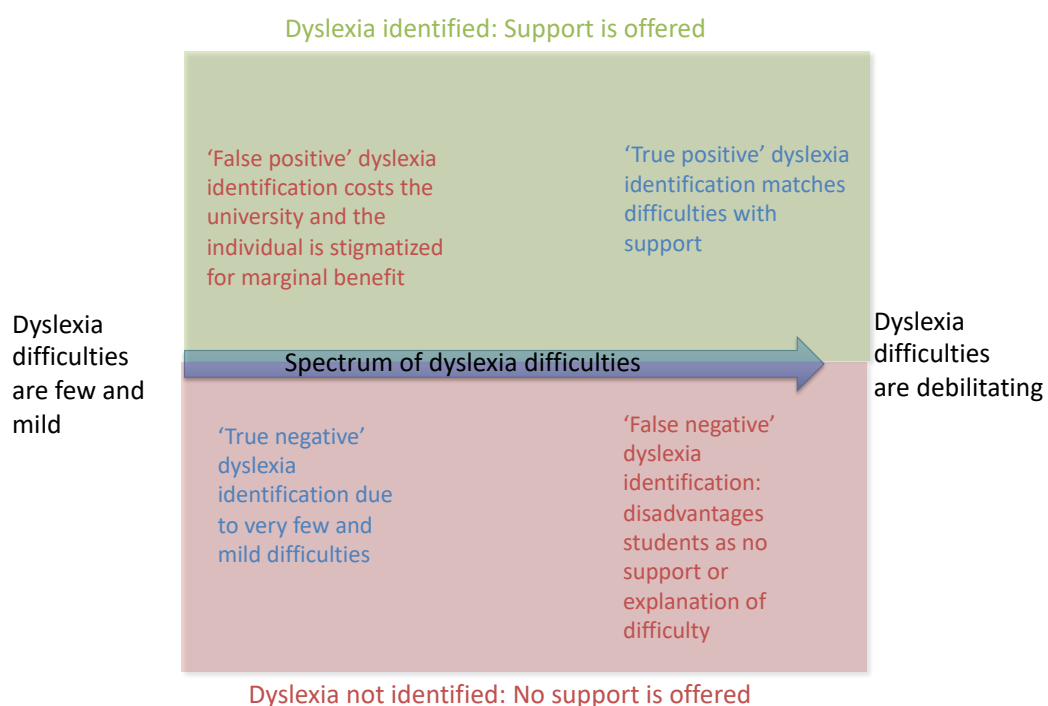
Dyslexia identified: Support is offered

'False positive' dyslexia identification costs the university and the individual is stigmatized for marginal benefit

'True positive' dyslexia identification matches difficulties with support

Dyslexia difficulties are few and mild

Spectrum of dyslexia difficulties

Dyslexia difficulties are debilitating

'True negative' dyslexia identification due to very few and mild difficulties

'False negative' dyslexia identification: disadvantages students as no support or explanation of difficulty

Dyslexia not identified: No support is offered